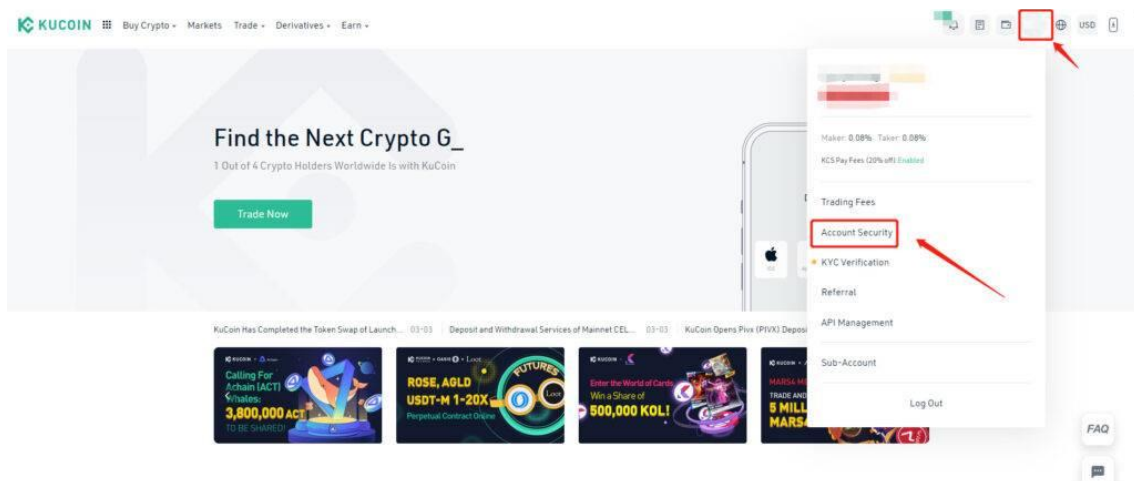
KUCOIN Buy Crypto Markets Trade Derivatives Earn

USD

Find the Next Crypto G_

1 Out of 4 Crypto Holders Worldwide Is with KuCoin

Trade Now

Maker: 0.08% Taker: 0.08%

KCS Pay Fees (20% off) Enabled

Trading Fees

Account Security

KYC Verification

Referral

API Management

Sub-Account

Log Out

KuCoin Has Completed the Token Swap of Launch... 03-03 Deposit and Withdrawal Services of Mainnet CEL... 03-03 KuCoin Opens Pivx (PIVX) Deposi

KUCOIN

Calling For Achain (ACT) Whales: 3,800,000 ACT TO BE SHARED!

KUCOIN

ROSE, AGLD USDT-M 1-20X Perpetual Contract Online

FUTURES

KUCOIN

Enter the World of Cards Win a Share of 500,000 KOL!

KUCOIN

MARS4 TRADE AND 5 MILL MARS

FAQ